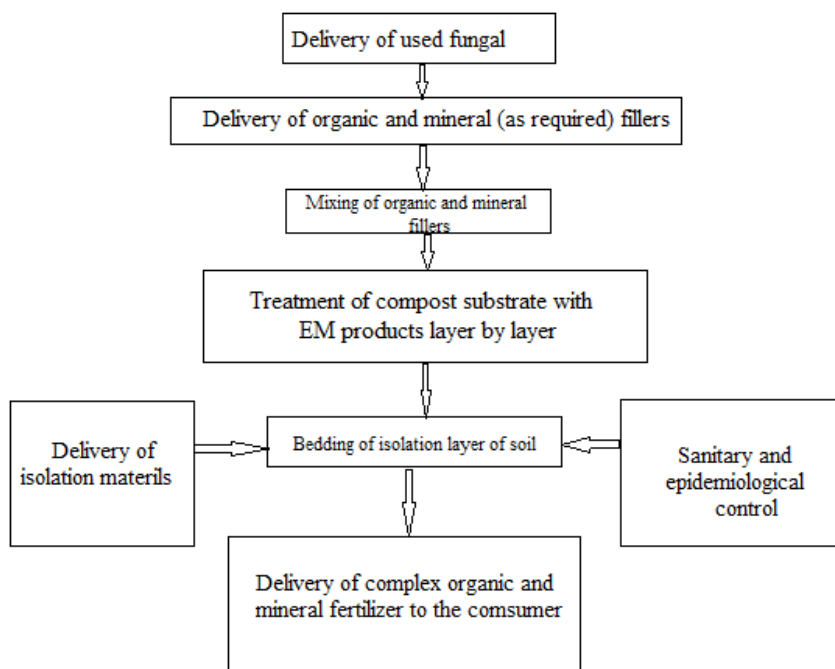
Delivery of used fungal

Delivery of organic and mineral (as required) fillers

Mixing of organic and mineral fillers

Treatment of compost substrate with EM products layer by layer

Delivery of isolation materils

Bedding of isolation layer of soil

Sanitary and epidemiological control

Delivery of complex organic and mineral fertilizer to the comsumer